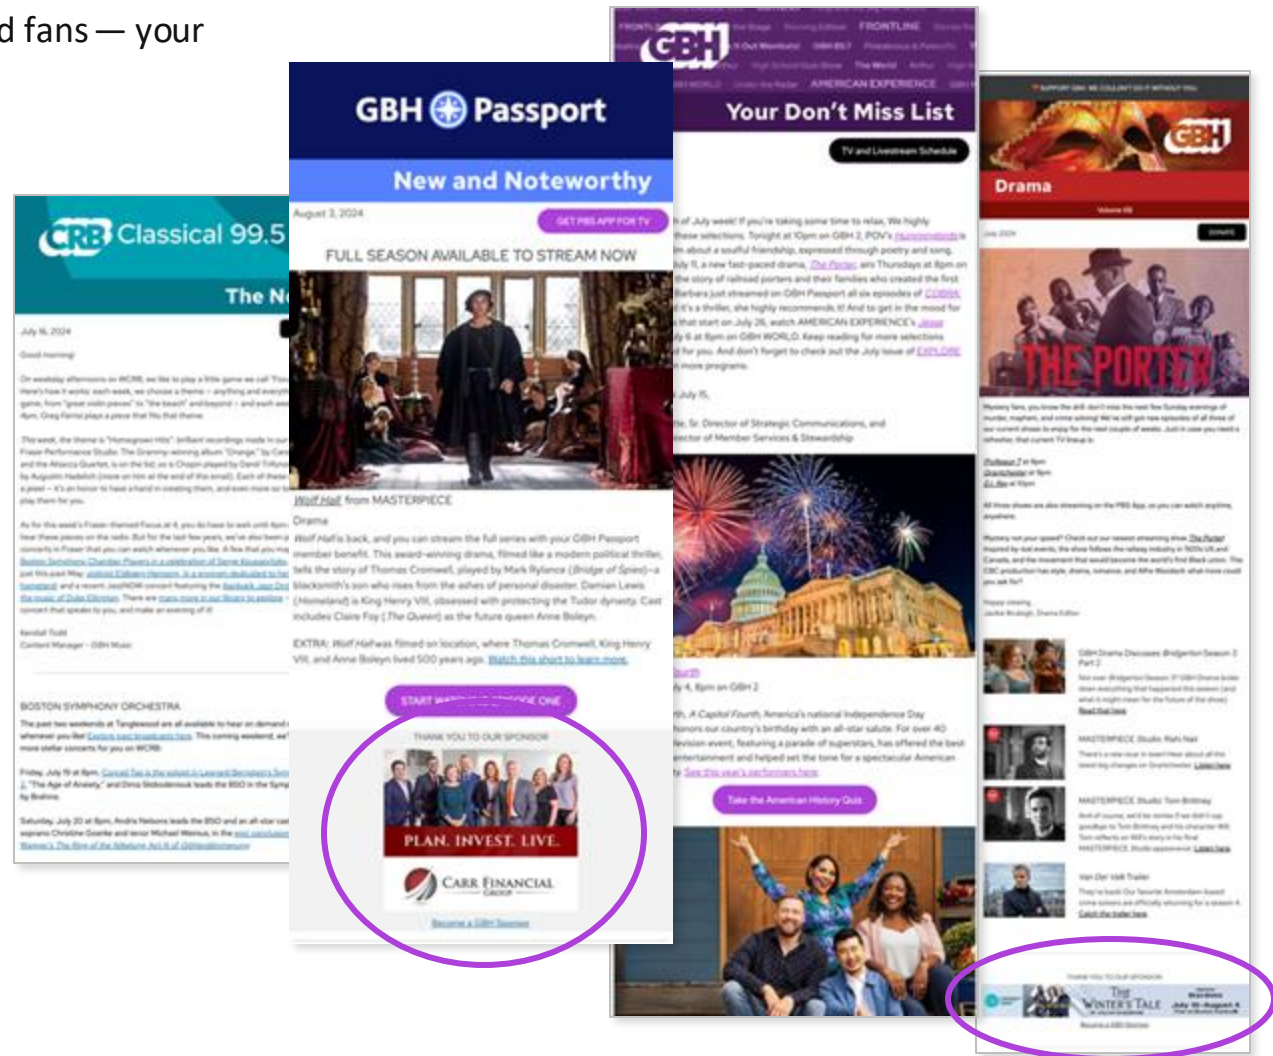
d fans — your

CRB Classical 99.5

The N

July 16, 2024

Good morning!

BOSTON SYMPHONY ORCHESTRA

GBH Passport

New and Noteworthy

August 3, 2024

GET PBS APP FOR TV

FULL SEASON AVAILABLE TO STREAM NOW

Wolf Hall from MASTERPIECE

Drama

Wolf Hall is back, and you can stream the full series with your GBH Passport member benefit. This award-winning drama, filmed like a modern political thriller, tells the story of Thomas Cromwell, played by Mark Rylance (Bridge of Spies)—a blacksmith's son who rises from the ashes of personal disaster. Damian Lewis (Homeland) is King Henry VIII, obsessed with protecting the Tudor dynasty. Cast includes Claire Foy (The Queen) as the future queen Anne Boleyn.

EXTRA: Wolf Hall was filmed on location, where Thomas Cromwell, King Henry VIII, and Anne Boleyn lived 500 years ago. Watch this short to learn more.

START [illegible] ONE

THANK YOU TO OUR SPONSOR

PLAN. INVEST. LIVE.

CARR FINANCIAL GROUP

Become a GBH Sponsor

GBH

FRONTLINE

AMERICAN EXPERIENCE

Your Don't Miss List

TV and Livestream Schedule

Take the American History Quiz

GBH

Drama

DONATE

THE PORTER

THE WINTER'S TALE